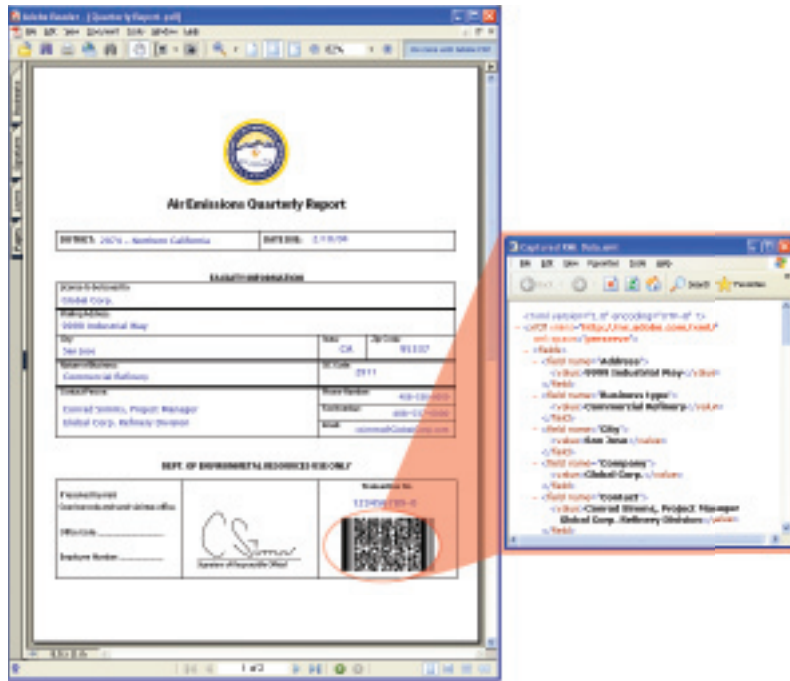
Adobe Reader - [Quarterly Report.pdf]

File Edit View Document Tools Window Help

Air Emissions Quarterly Report

DISTRICT: 2670 - Northern California

DATE DUE: 2/15/04

FACILITY INFORMATION

Global Corp.

9999 Industrial Way

San Jose

CA

95107

Commercial Refinery

2911

Conrad Simms, Project Manager

Global Corp. Refinery Division

DEPT. OF ENVIRONMENTAL RESOURCES USE ONLY

Transaction No.

Office Code

Employee Number

Signature of Responsible Official

1 of 2

Captured XML Data.xml

File Edit View Favorites Tools Help

Back

Search

Favorites

<?xml version="1.0" encoding="UTF-8" ?>

- <xfdf xmlns="http://ns.adobe.com/xfdf/" xml:space="preserve">

- <fields>

- <field name="Address">

<value>9999 Industrial Way</value>

</field>

- <field name="Business Type">

<value>Commercial Refinery</value>

</field>

- <field name="City">

<value>San Jose</value>

</field>

- <field name="Company">

<value>Global Corp.</value>

</field>

- <field name="Contact">

<value>Conrad Simms, Project Manager Global Corp. Refinery Division</value>

</field>